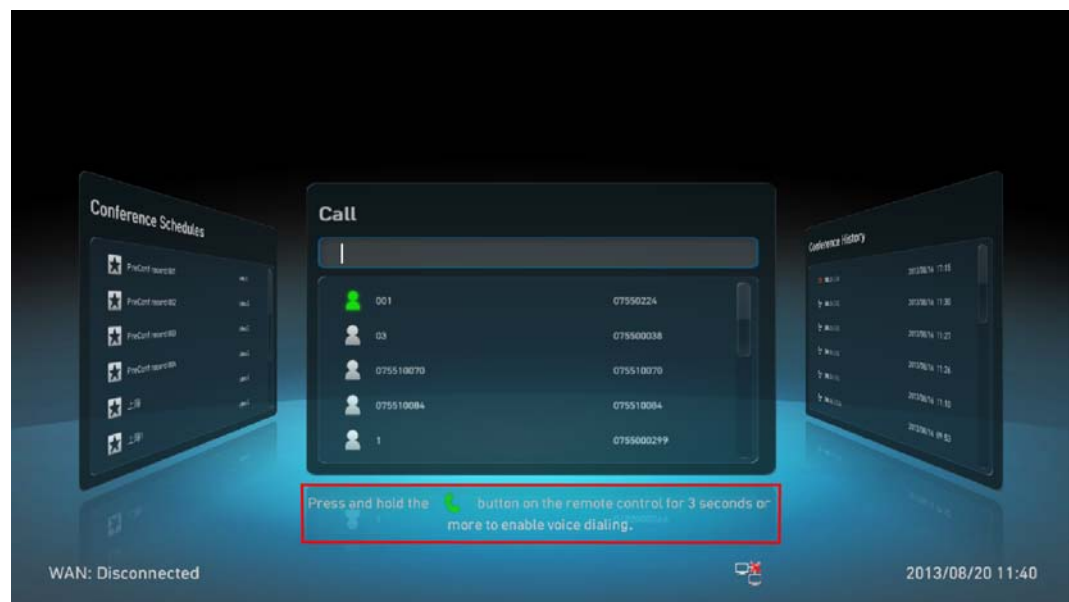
Conference Schedules

PreConf record 001
PreConf record 002
PreConf record 003
PreConf record 004
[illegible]
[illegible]

Call

| | |
|---|---|
| 001 | 07550224 |
| 03 | 075500038 |
| 075510070 | 075510070 |
| 075510084 | 075510084 |
| 1 | 0755000299 |

Conference History

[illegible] 2013/08/16 11:33
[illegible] 2013/08/16 11:30
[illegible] 2013/08/16 11:27
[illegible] 2013/08/16 11:26
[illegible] 2013/08/16 11:10
2013/08/16 09:03

Press and hold the button on the remote control for 3 seconds or more to enable voice dialing.

WAN: Disconnected

2013/08/20 11:40